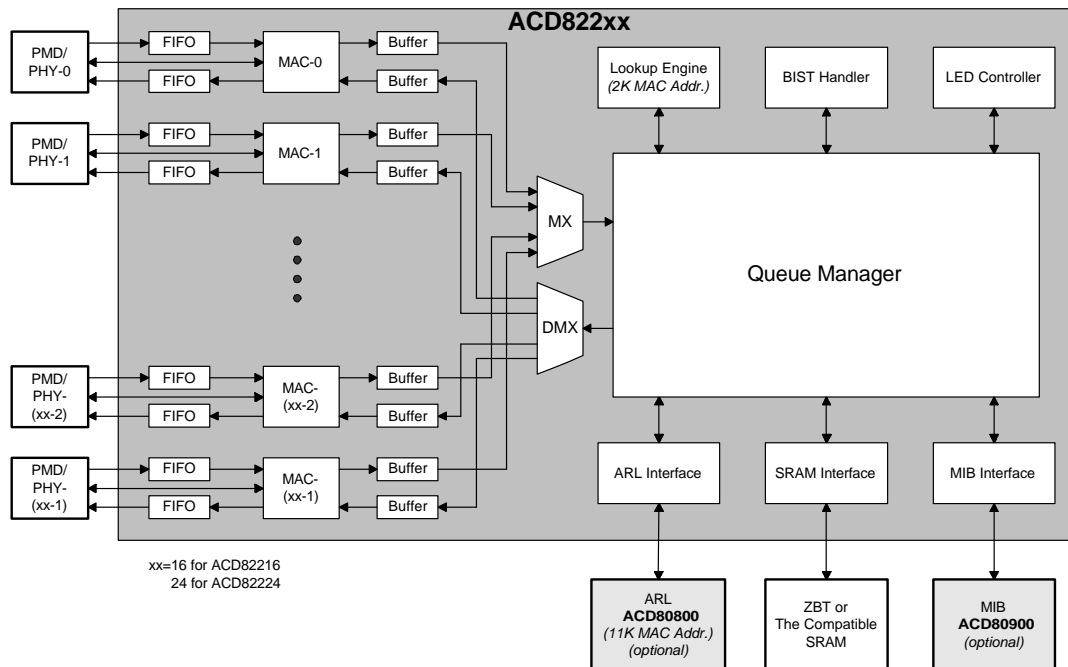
ACD822xx

PMD/ PHY-0

FIFO

FIFO

MAC-0

Buffer

Buffer

PMD/ PHY-1

FIFO

FIFO

MAC-1

Buffer

Buffer

PMD/ PHY- (xx-2)

FIFO

FIFO

MAC- (xx-2)

Buffer

Buffer

PMD/ PHY- (xx-1)

FIFO

FIFO

MAC- (xx-1)

Buffer

Buffer

MX

DMX

Lookup Engine (2K MAC Addr.)

BIST Handler

LED Controller

Queue Manager

ARL Interface

SRAM Interface

MIB Interface

xx=16 for ACD82216
24 for ACD82224

ARL **ACD80800** (11K MAC Addr.) (optional)

ZBT or The Compatible SRAM

MIB **ACD80900** (optional)